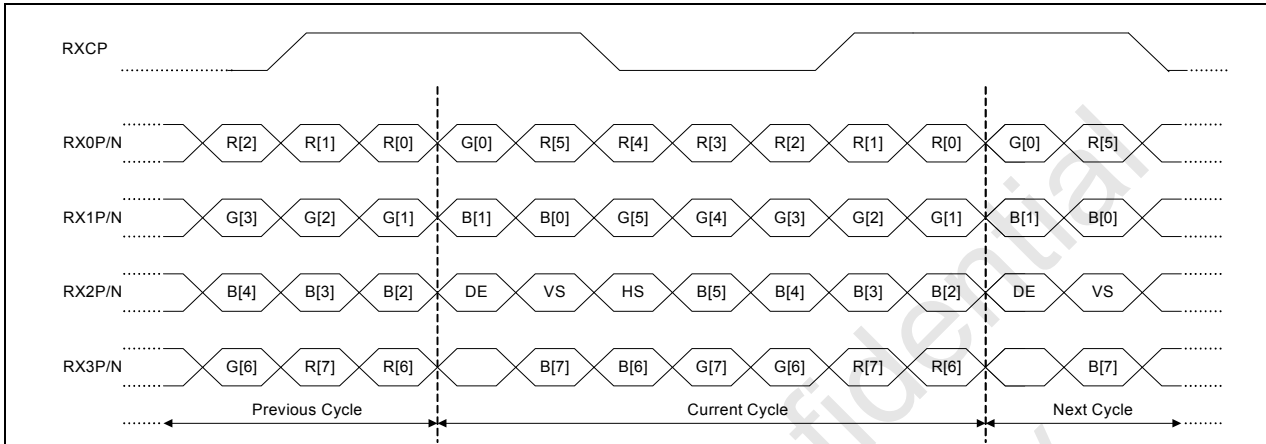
RXCP

RX0P/N R[2] R[1] R[0] G[0] R[5] R[4] R[3] R[2] R[1] R[0] G[0] R[5]

RX1P/N G[3] G[2] G[1] B[1] B[0] G[5] G[4] G[3] G[2] G[1] B[1] B[0]

RX2P/N B[4] B[3] B[2] DE VS HS B[5] B[4] B[3] B[2] DE VS

RX3P/N G[6] R[7] R[6] B[7] B[6] G[7] G[6] R[7] R[6] B[7]

Previous Cycle Current Cycle Next Cycle

Confidential